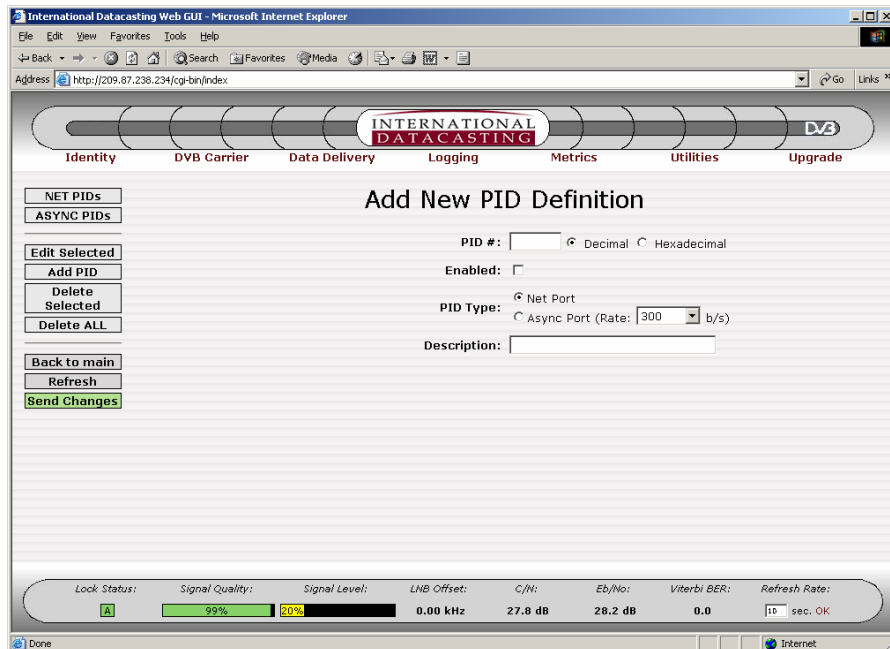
International Datacasting Web GUI - Microsoft Internet Explorer

File Edit View Favorites Tools Help

Back Search Favorites Media

Address http://209.87.238.234/cgi-bin/index

Go Links

INTERNATIONAL DATACASTING

DVB

Identity DVB Carrier Data Delivery Logging Metrics Utilities Upgrade

NET PIDs
ASYNC PIDs

Edit Selected
Add PID
Delete Selected
Delete ALL

Back to main
Refresh
Send Changes

Add New PID Definition

PID #: Decimal Hexadecimal

Enabled:

PID Type: Net Port Async Port (Rate: 300 b/s)

Description:

| Lock Status: | Signal Quality: | Signal Level: | LNB Offset: | C/N: | Eb/No: | Viterbi BER: | Refresh Rate: |
|---|---|---|---|---|---|---|---|
| A | 99% | 20% | 0.00 kHz | 27.8 dB | 28.2 dB | 0.0 | 10 sec. OK |

Done

Internet